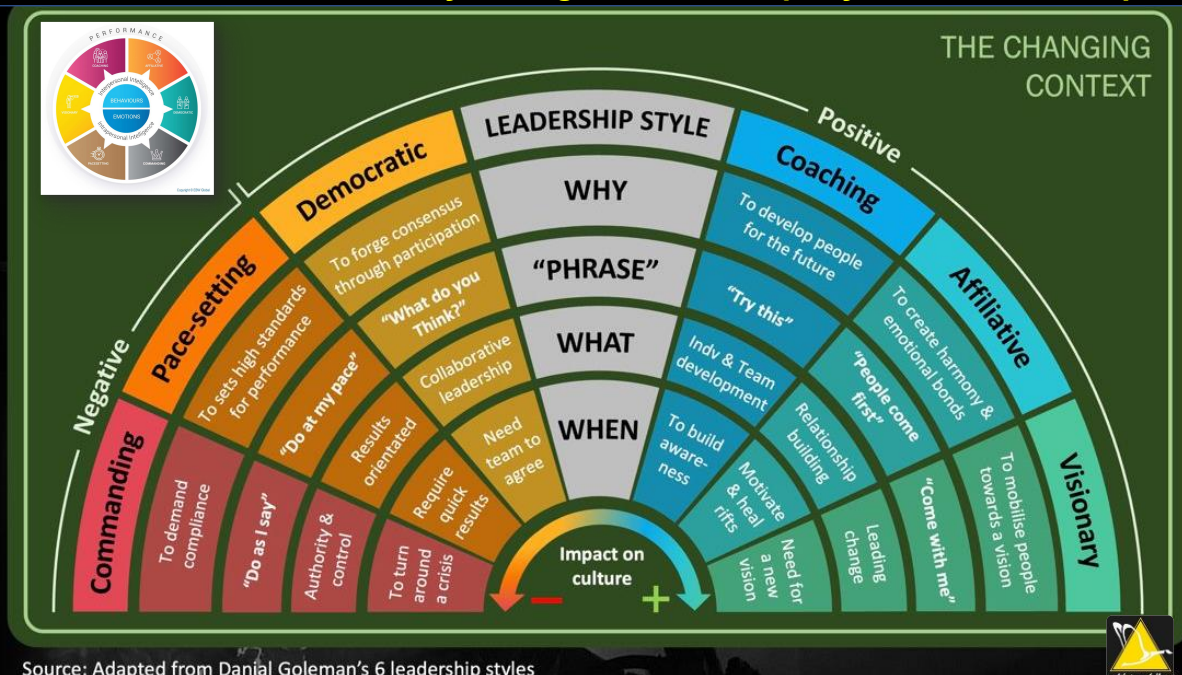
THE CHANGING CONTEXT

PERFORMANCE
COACHING
AFFILIATIVE
DEMOCRATIC
COMMANDING
PACESETTING
VISIONARY
Interpersonal Intelligence
BEHAVIOURS
EMOTIONS
Intrapersonal Intelligence

LEADERSHIP STYLE
WHY
"PHRASE"
WHAT
WHEN

Negative
Positive

Commanding
To demand compliance
"Do as I say"
Authority & control
To turn around a crisis

Pace-setting
To sets high standards for performance
"Do at my pace"
Results orientated
Require quick results

Democratic
To forge consensus through participation
"What do you Think?"
Collaborative leadership
Need team to agree

Coaching
To develop people for the future
"Try this"
Indv & Team development
To build awareness

Affiliative
To create harmony & emotional bonds
"People come first"
Relationship building
Motivate & heal rifts

Visionary
To mobilise people towards a vision
"Come with me"
Leading change
Need for a new vision

Impact on culture
−
+

Source: Adapted from Danial Goleman's 6 leadership styles